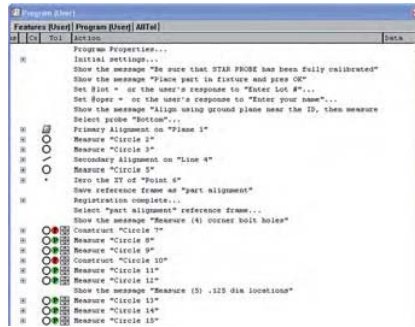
Program (User)
Features (User) | Program (User) | AllTol
# | Cs | Tol | Action | Data
Program Properties...
Initial settings...
Show the message "Be sure that STAR PROBE has been fully calibrated"
Show the message "Place part in fixture and pres OK"
Set $lot = or the user's response to "Enter Lot #"...
Set $oper = or the user's response to "Enter your name"...
Show the message "Align using ground plane near the ID, then measure
Select probe "Bottom"...
Primary Alignment on "Plane 1"
Measure "Circle 2"
Measure "Circle 3"
Secondary Alignment on "Line 4"
Measure "Circle 5"
Zero the XY of "Point 6"
Save reference frame as "part alignment"
Registration complete...
Select "part alignment" reference frame...
Show the message "Measure (4) corner bolt holes"
Construct "Circle 7"
Measure "Circle 8"
Measure "Circle 9"
Construct "Circle 10"
Measure "Circle 11"
Measure "Circle 12"
Show the message "Measure (5) .125 dia locations"
Measure "Circle 13"
Measure "Circle 14"
Measure "Circle 15"